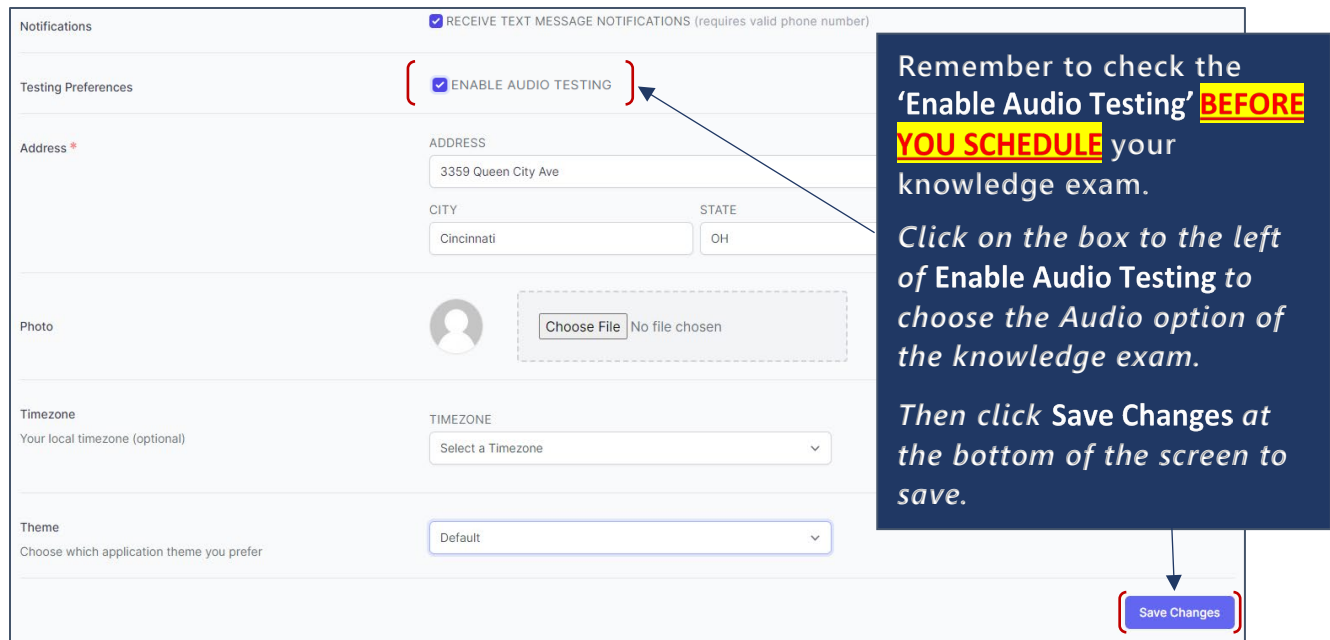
Notifications

RECEIVE TEXT MESSAGE NOTIFICATIONS (requires valid phone number)

Testing Preferences

ENABLE AUDIO TESTING

Address *

ADDRESS

3359 Queen City Ave

CITY

Cincinnati

STATE

OH

Photo

Choose File No file chosen

Timezone

Your local timezone (optional)

TIMEZONE

Select a Timezone

Theme

Choose which application theme you prefer

Default

Save Changes

Remember to check the 'Enable Audio Testing' BEFORE YOU SCHEDULE your knowledge exam.

Click on the box to the left of Enable Audio Testing to choose the Audio option of the knowledge exam.

Then click Save Changes at the bottom of the screen to save.